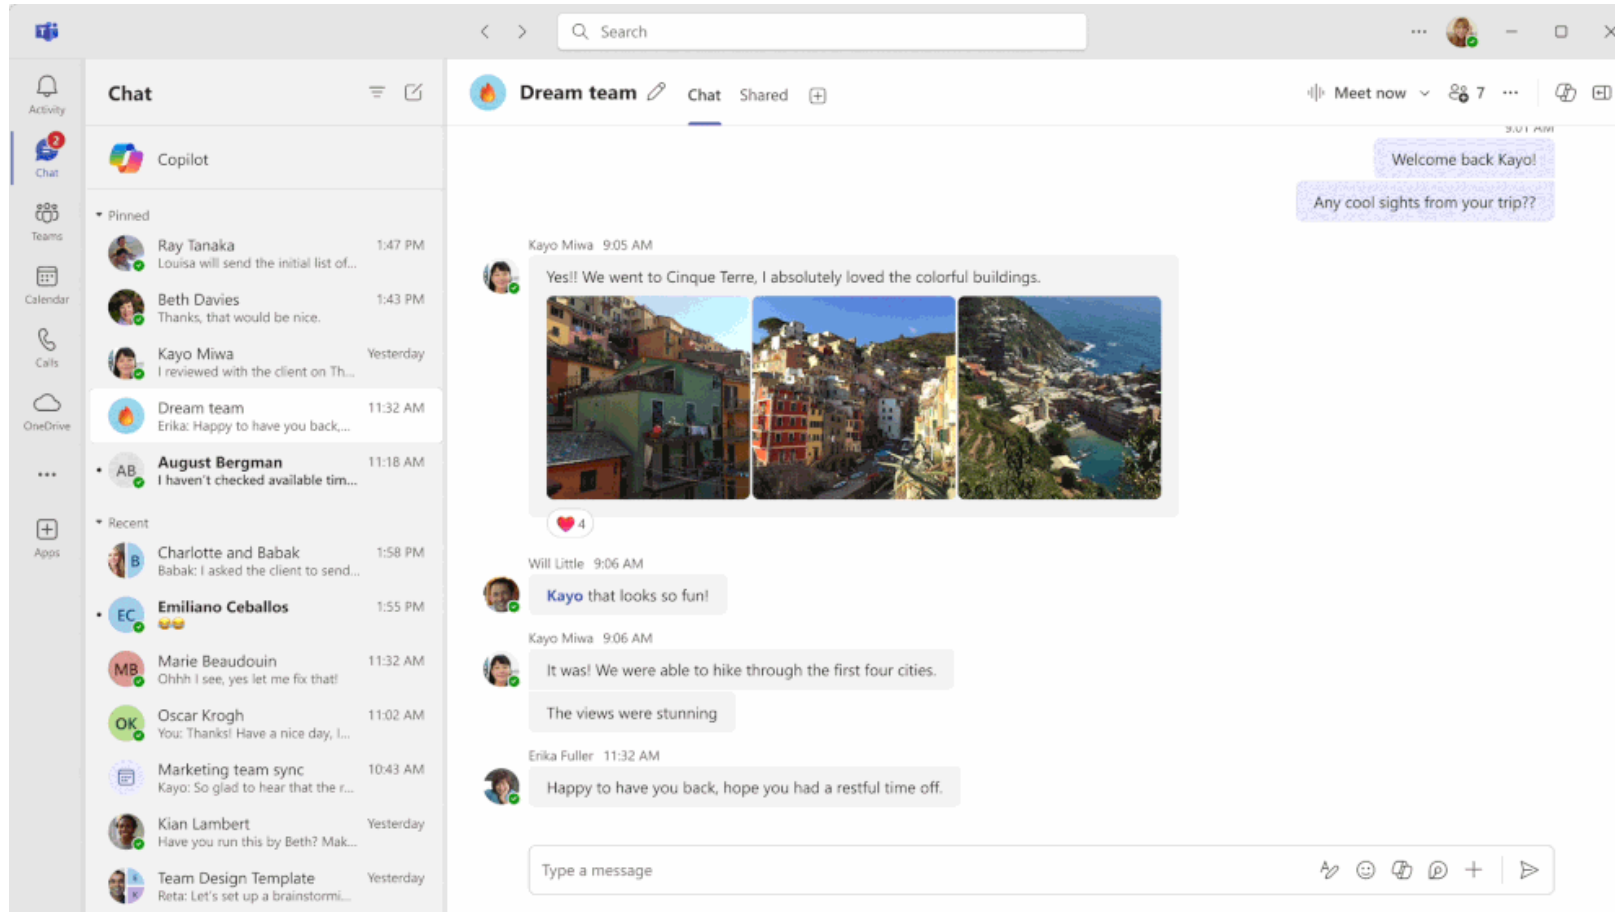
Search

Activity
2
Chat
Teams
Calendar
Calls
OneDrive
...
Apps

Chat

Copilot

Pinned
Ray Tanaka 1:47 PM
Louisa will send the initial list of...
Beth Davies 1:43 PM
Thanks, that would be nice.
Kayo Miwa Yesterday
I reviewed with the client on Th...
Dream team 11:32 AM
Erika: Happy to have you back,...
AB August Bergman 11:18 AM
I haven't checked available tim...

Recent
B Charlotte and Babak 1:58 PM
Babak: I asked the client to send...
EC Emiliano Ceballos 1:55 PM
MB Marie Beaudouin 11:32 AM
Ohhh I see, yes let me fix that!
OK Oscar Krogh 11:02 AM
You: Thanks! Have a nice day, I...
Marketing team sync 10:43 AM
Kayo: So glad to hear that the r...
Kian Lambert Yesterday
Have you run this by Beth? Mak...
Team Design Template Yesterday
Reta: Let's set up a brainstormi...

Dream team Chat Shared
Meet now 7 ...

9:01 AM
Welcome back Kayo!
Any cool sights from your trip??

Kayo Miwa 9:05 AM
Yes!! We went to Cinque Terre, I absolutely loved the colorful buildings.
4

Will Little 9:06 AM
Kayo that looks so fun!

Kayo Miwa 9:06 AM
It was! We were able to hike through the first four cities.
The views were stunning

Erika Fuller 11:32 AM
Happy to have you back, hope you had a restful time off.

Type a message